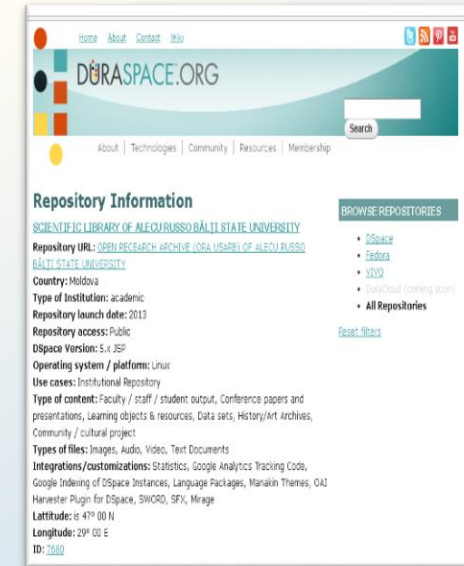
Home About Contact Wiki

DURASPACE.ORG

Search

About | Technologies | Community | Resources | Membership

Repository Information

SCIENTIFIC LIBRARY OF ALECU RUSSO BĂLȚI STATE UNIVERSITY

Repository URL: OPEN RESEARCH ARCHIVE (ORA USARB) OF ALECU RUSSO BĂLȚI STATE UNIVERSITY

Country: Moldova

Type of Institution: academic

Repository launch date: 2013

Repository access: Public

DSpace Version: 5.x JSP

Operating system / platform: Linux

Use cases: Institutional Repository

Type of content: Faculty / staff / student output, Conference papers and presentations, Learning objects & resources, Data sets, History/Art Archives, Community / cultural project

Types of files: Images, Audio, Video, Text Documents

Integrations/customizations: Statistics, Google Analytics Tracking Code, Google Indexing of DSpace Instances, Language Packages, Manakin Themes, OAI Harvester Plugin for DSpace, SWORD, SFX, Mirage

Lattitude: is 47° 00 N

Longitude: 29° 00 E

ID: 7680

BROWSE REPOSITORIES

• DSpace
• Fedora
• VIVO
• DuraCloud (coming soon)
• All Repositories

Reset filters